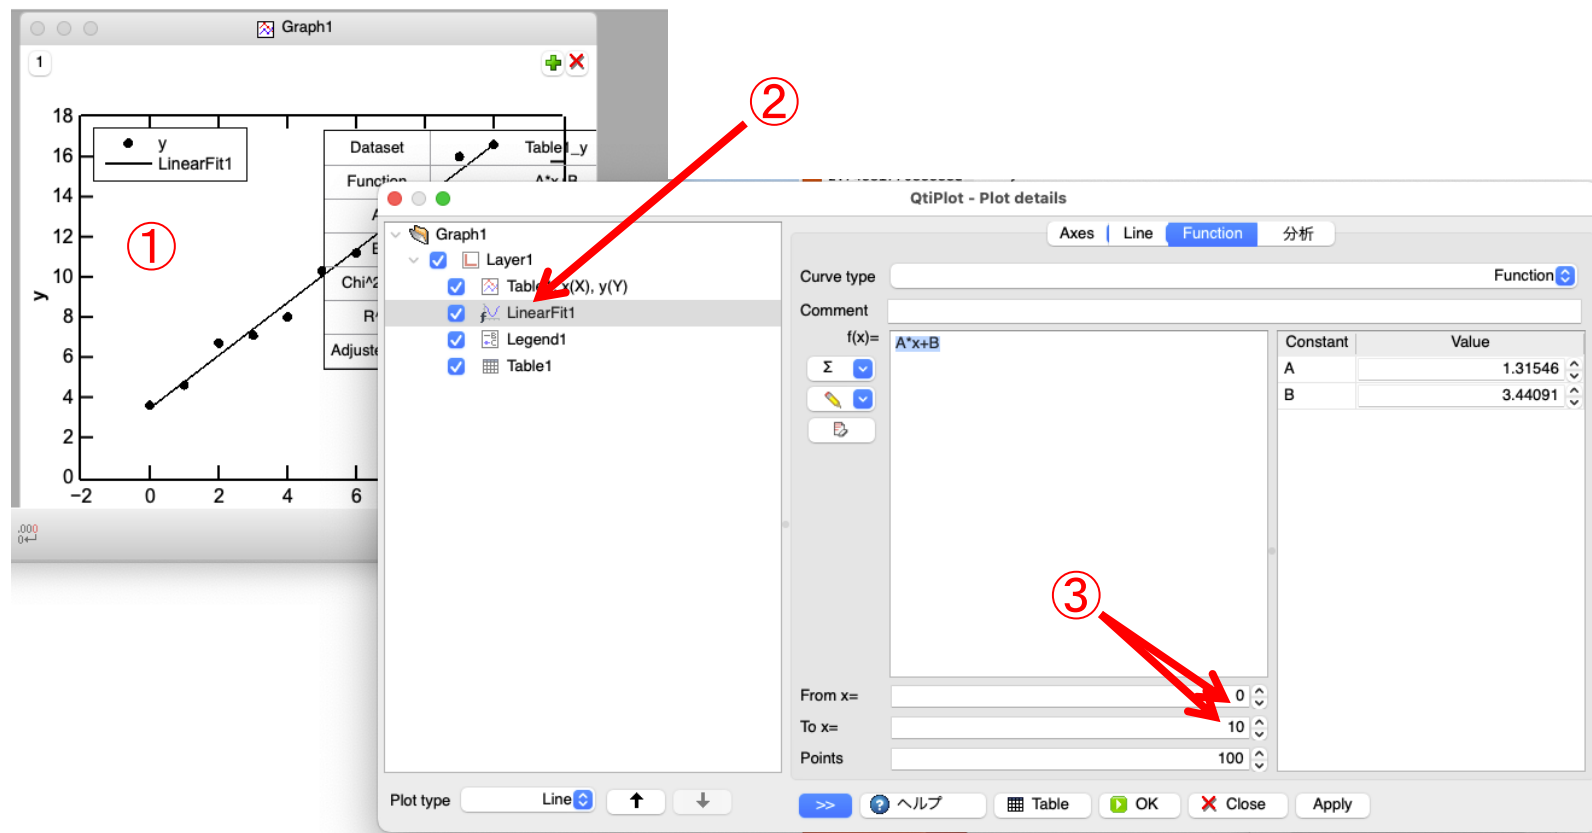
Graph1

1

18
16
14
12
10
8
6
4
2
0
y
−2
0
2
4
6

y
LinearFit1

Dataset
Table1_y
Function
A*x+B
Chi^2
R
Adjuste

①
②
③

.000
0↵

QtiPlot - Plot details

Graph1
Layer1
Table1: x(X), y(Y)
LinearFit1
Legend1
Table1

Axes | Line | Function | 分析

Curve type
Function
Comment
f(x)=
A*x+B
Σ

| Constant | Value |
|---|---|
| A | 1.31546 |
| B | 3.44091 |

From x=
0
To x=
10
Points
100

Plot type
Line

>>
ヘルプ
Table
OK
Close
Apply